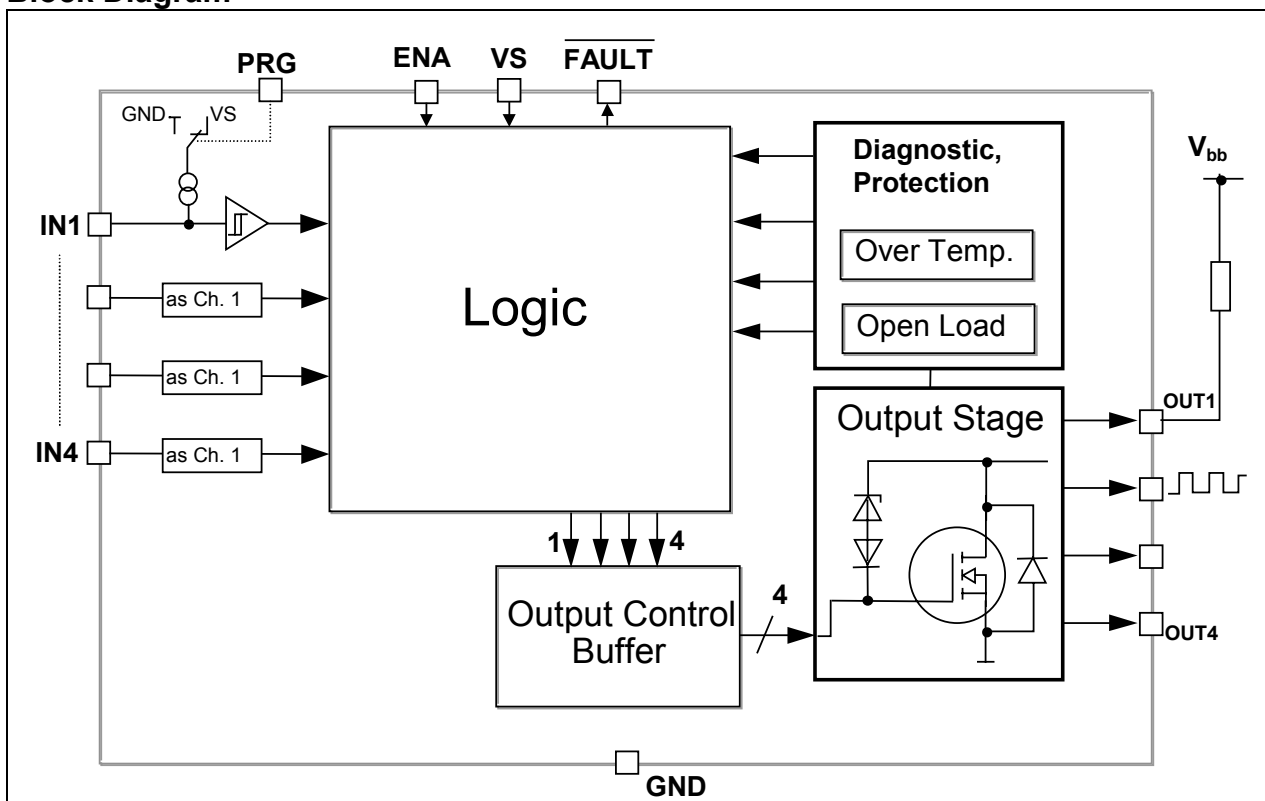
Block Diagram

PRG
ENA
VS
$\overline{FAULT}$
GND
VS
Diagnostic, Protection
Over Temp.
Open Load
$V_{bb}$
IN1
as Ch. 1
as Ch. 1
IN4
as Ch. 1
Logic
Output Stage
OUT1
1
4
Output Control Buffer
4
OUT4
GND